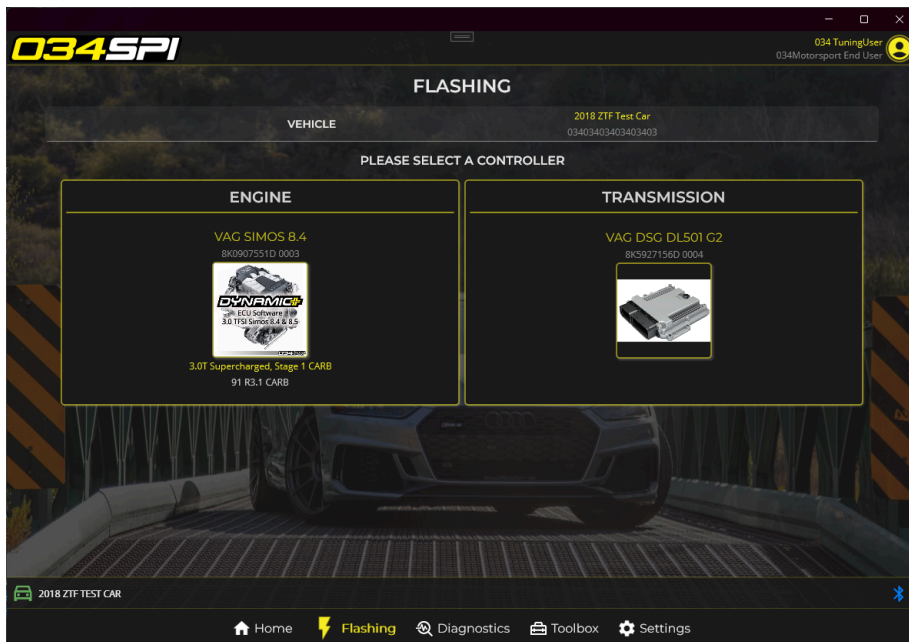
034SPI

034 TuningUser
034Motorsport End User

FLASHING

VEHICLE
2018 ZTF Test Car
03403403403403403

PLEASE SELECT A CONTROLLER

ENGINE

VAG SIMOS 8.4
8K0907551D 0003

DYNAMIC+
ECU Software
3.0 TFSI Simos 8.4 & 8.5

3.0T Supercharged, Stage 1 CARB
91 R3.1 CARB

TRANSMISSION

VAG DSG DL501 G2
8K5927156D 0004

2018 ZTF TEST CAR

Home Flashing Diagnostics Toolbox Settings